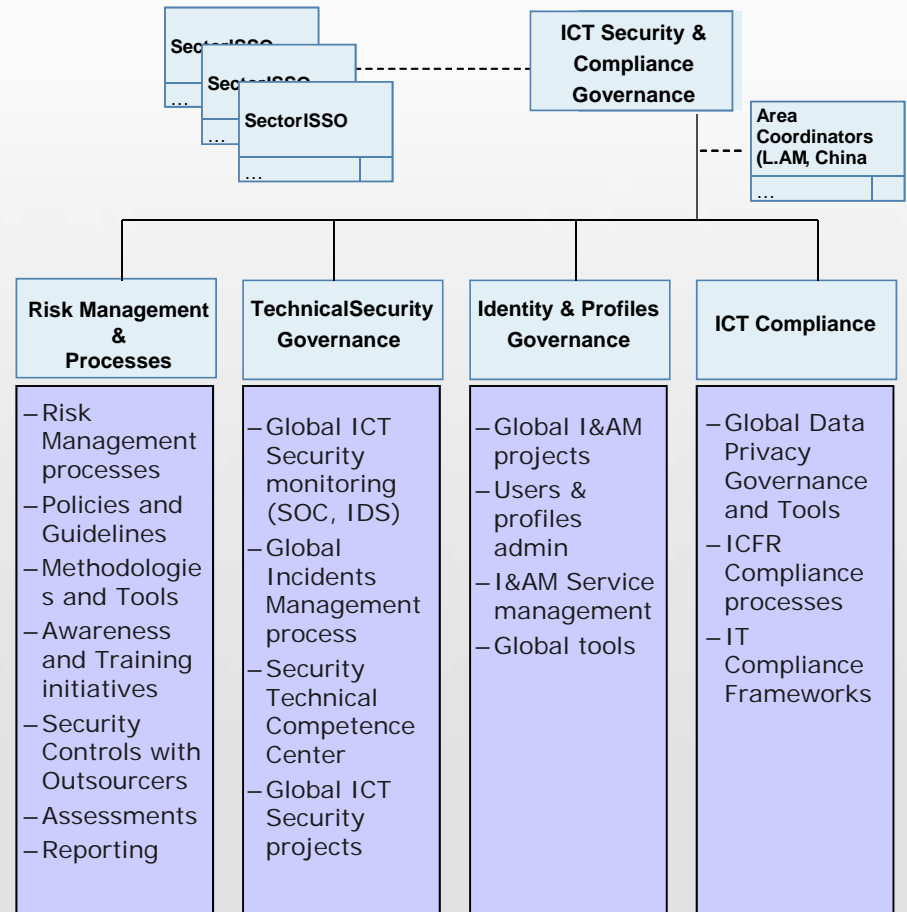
SectorISSO
…
SectorISSO
…
SectorISSO
…

ICT Security & Compliance Governance

Area Coordinators (L.AM, China
…

Risk Management & Processes

–Risk Management processes
–Policies and Guidelines
–Methodologies and Tools
–Awareness and Training initiatives
–Security Controls with Outsourcers
–Assessments
–Reporting

TechnicalSecurity Governance

–Global ICT Security monitoring (SOC, IDS)
–Global Incidents Management process
–Security Technical Competence Center
–Global ICT Security projects

Identity & Profiles Governance

–Global I&AM projects
–Users & profiles admin
–I&AM Service management
–Global tools

ICT Compliance

–Global Data Privacy Governance and Tools
–ICFR Compliance processes
–IT Compliance Frameworks